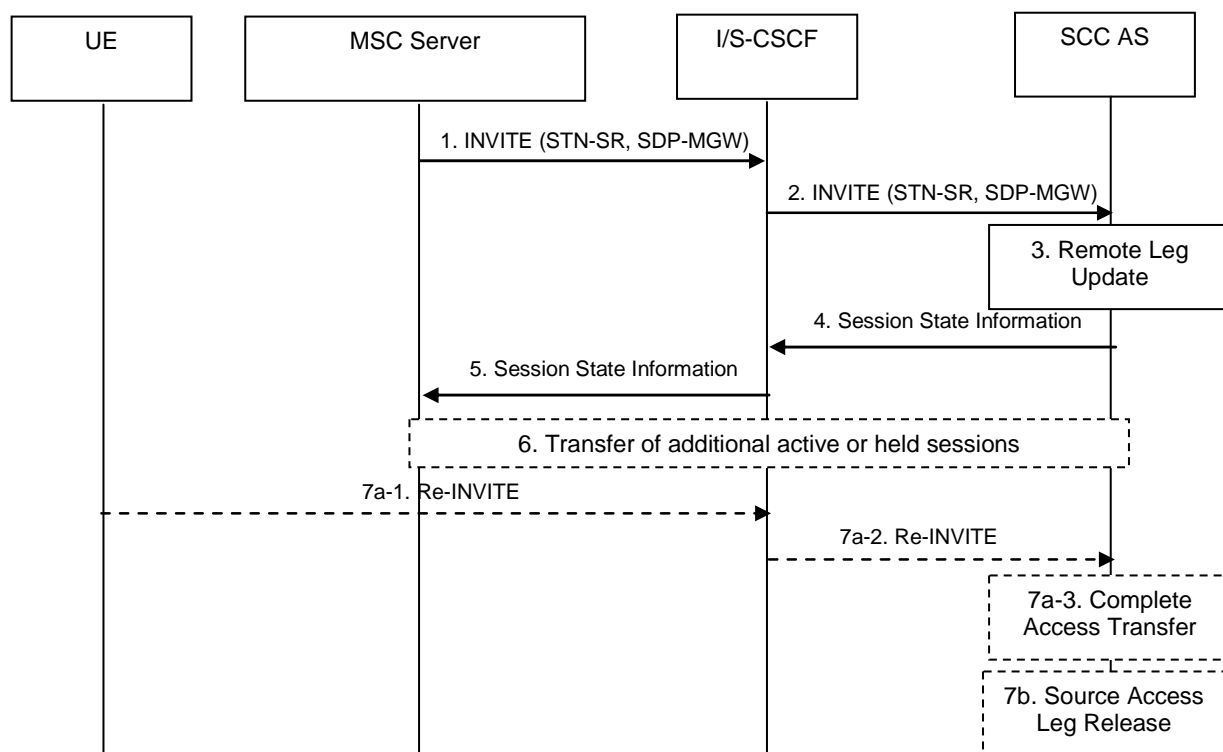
UE

MSC Server

I/S-CSCF

SCC AS

1. INVITE (STN-SR, SDP-MGW)

2. INVITE (STN-SR, SDP-MGW)

3. Remote Leg Update

4. Session State Information

5. Session State Information

6. Transfer of additional active or held sessions

7a-1. Re-INVITE

7a-2. Re-INVITE

7a-3. Complete Access Transfer

7b. Source Access Leg Release